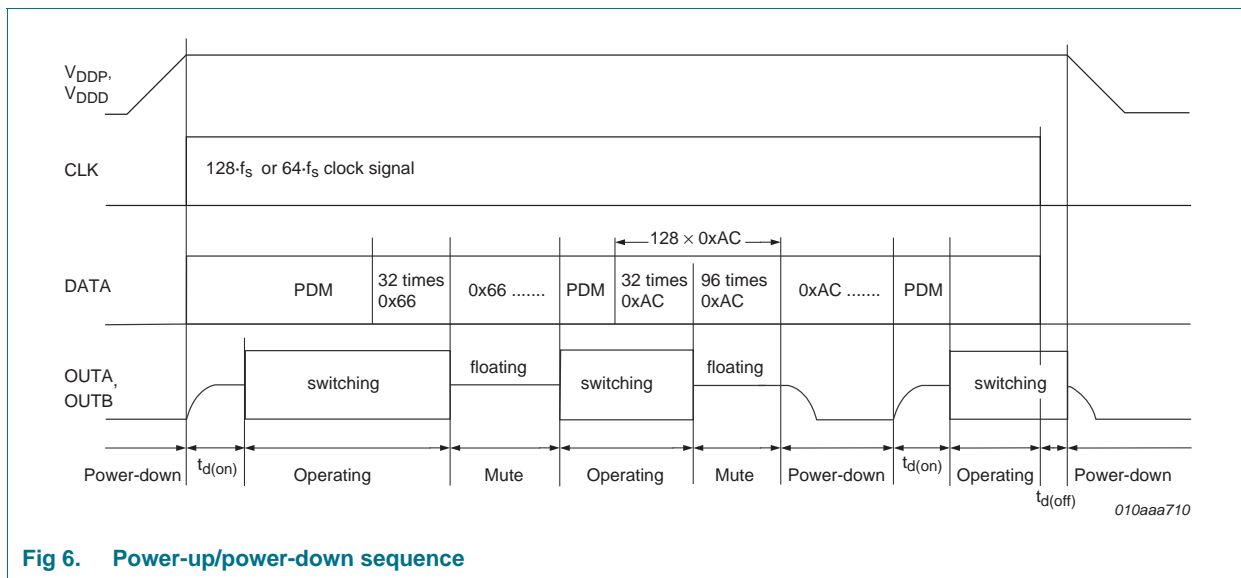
$V_{DDP}$, $V_{DDD}$

CLK

$128 \cdot f_S$ or $64 \cdot f_S$ clock signal

$128 \times$ 0xAC

DATA

PDM

32 times 0x66

0x66 .......

PDM

32 times 0xAC

96 times 0xAC

0xAC .......

PDM

OUTA, OUTB

switching

floating

switching

floating

switching

Power-down

$t_{d(on)}$

Operating

Mute

Operating

Mute

Power-down

$t_{d(on)}$

Operating

Power-down

$t_{d(off)}$

010aaa710

Fig 6. Power-up/power-down sequence